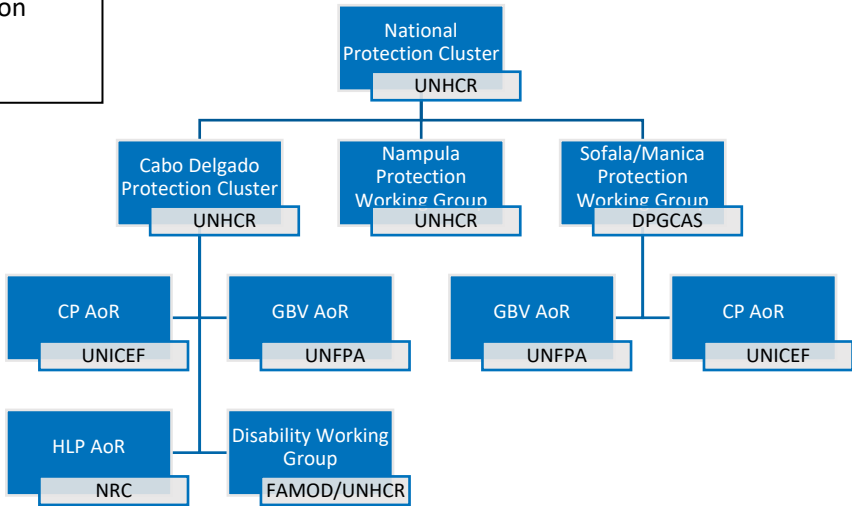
on

National Protection Cluster
UNHCR

Cabo Delgado Protection Cluster
UNHCR

Nampula Protection Working Group
UNHCR

Sofala/Manica Protection Working Group
DPGCAS

CP AoR
UNICEF

GBV AoR
UNFPA

GBV AoR
UNFPA

CP AoR
UNICEF

HLP AoR
NRC

Disability Working Group
FAMOD/UNHCR